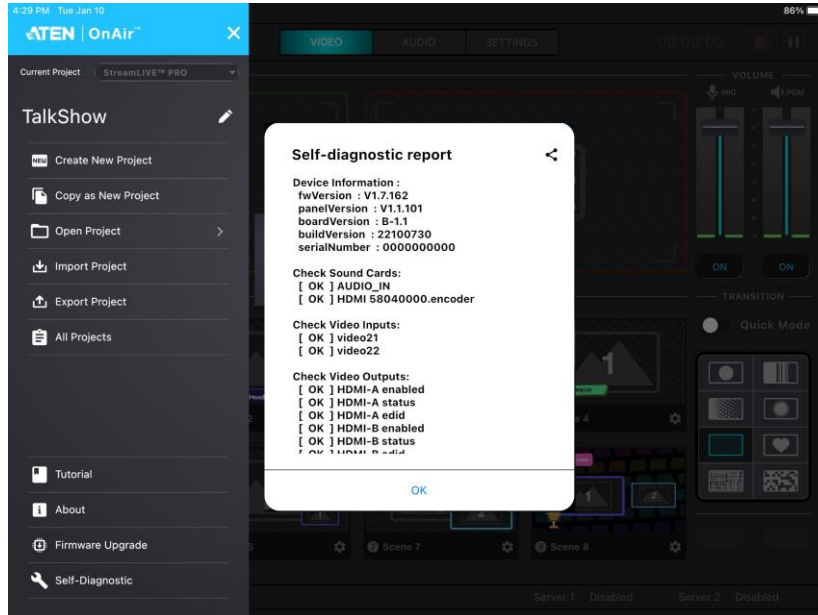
4:29 PM Tue Jan 10

86%

ATEN | OnAir™

Current Project StreamLIVE™ PRO

TalkShow

Create New Project

Copy as New Project

Open Project

Import Project

Export Project

All Projects

Tutorial

About

Firmware Upgrade

Self-Diagnostic

VIDEO AUDIO SETTINGS

00:00:00

VOLUME

MIC PGM

ON ON

TRANSITION

Quick Mode

Scene 4

Scene 7

Scene 8

Server 1 : Disabled Server 2 : Disabled

Self-diagnostic report

Device Information :
fwVersion : V1.7.162
panelVersion : V1.1.101
boardVersion : B-1.1
buildVersion : 22100730
serialNumber : 0000000000

Check Sound Cards:
[ OK ] AUDIO_IN
[ OK ] HDMI 58040000.encoder

Check Video Inputs:
[ OK ] video21
[ OK ] video22

Check Video Outputs:
[ OK ] HDMI-A enabled
[ OK ] HDMI-A status
[ OK ] HDMI-A edid
[ OK ] HDMI-B enabled
[ OK ] HDMI-B status
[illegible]

OK